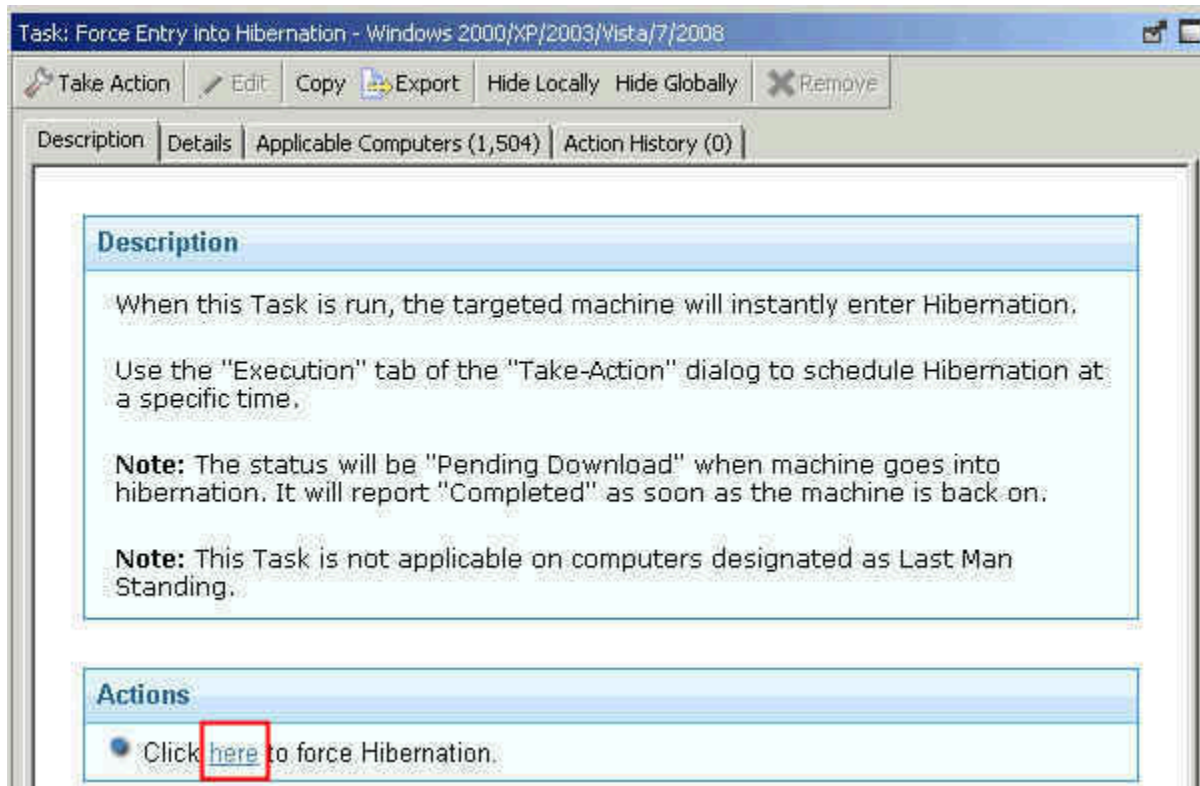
Task: Force Entry into Hibernation - Windows 2000/XP/2003/Vista/7/2008

Take Action | Edit | Copy | Export | Hide Locally | Hide Globally | Remove

Description | Details | Applicable Computers (1,504) | Action History (0)

Description

When this Task is run, the targeted machine will instantly enter Hibernation.

Use the "Execution" tab of the "Take-Action" dialog to schedule Hibernation at a specific time.

Note: The status will be "Pending Download" when machine goes into hibernation. It will report "Completed" as soon as the machine is back on.

Note: This Task is not applicable on computers designated as Last Man Standing.

Actions

Click here to force Hibernation.